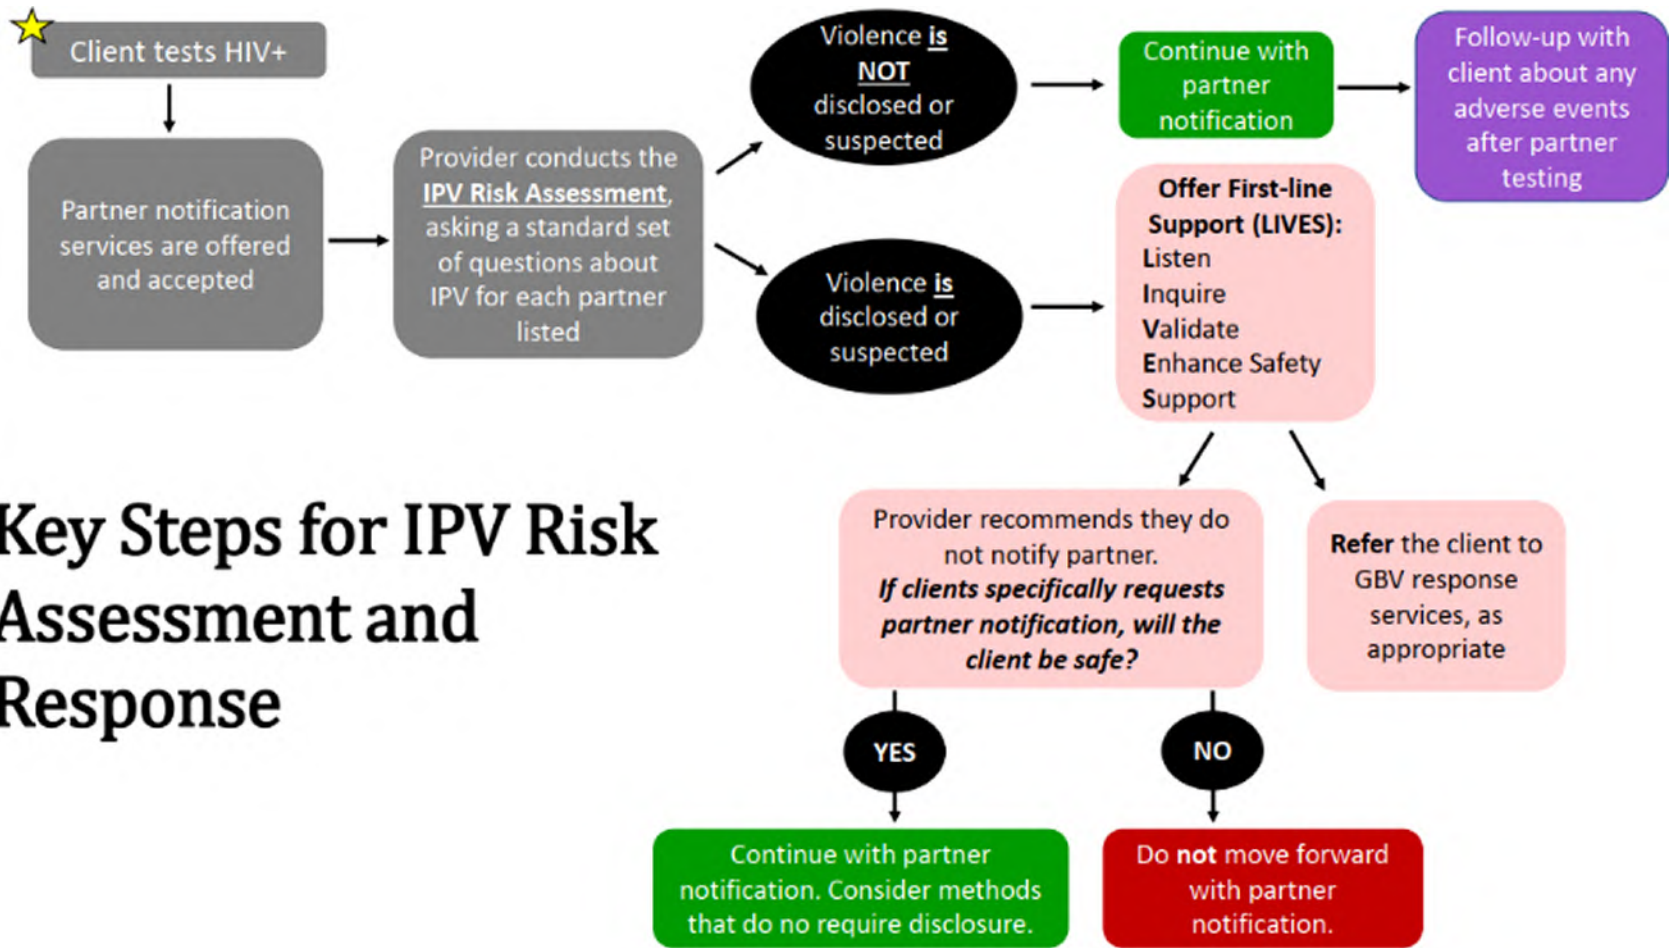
Client tests HIV+

Partner notification services are offered and accepted

Provider conducts the IPV Risk Assessment, asking a standard set of questions about IPV for each partner listed

Violence is NOT disclosed or suspected

Continue with partner notification

Follow-up with client about any adverse events after partner testing

Violence is disclosed or suspected

Offer First-line Support (LIVES):
Listen
Inquire
Validate
Enhance Safety
Support

Key Steps for IPV Risk Assessment and Response

Provider recommends they do not notify partner.
If clients specifically requests partner notification, will the client be safe?

Refer the client to GBV response services, as appropriate

YES

NO

Continue with partner notification. Consider methods that do no require disclosure.

Do not move forward with partner notification.